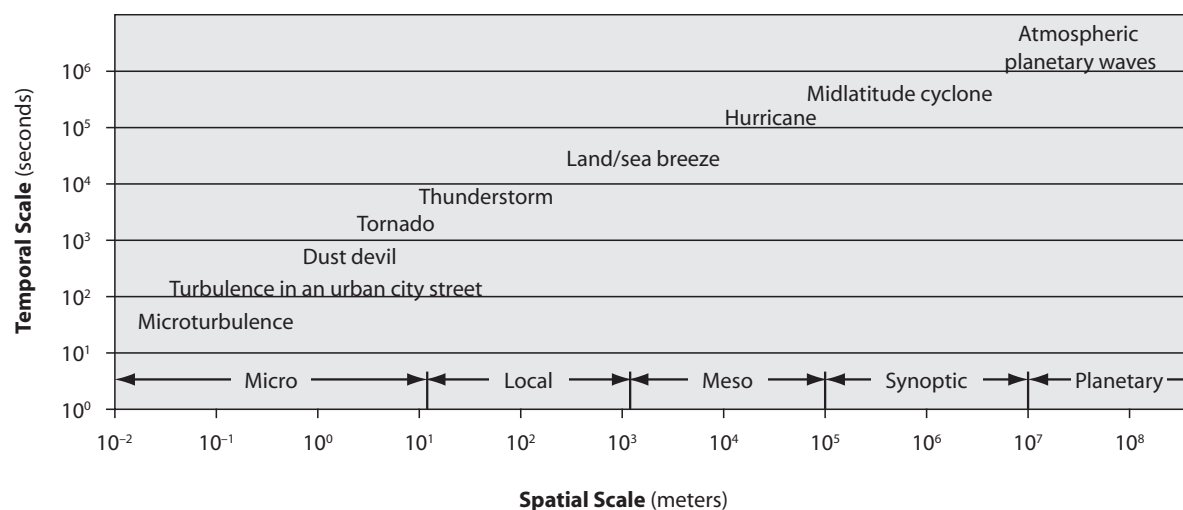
Atmospheric planetary waves

Midlatitude cyclone

Hurricane

Land/sea breeze

Thunderstorm

Tornado

Dust devil

Turbulence in an urban city street

Microturbulence

Micro

Local

Meso

Synoptic

Planetary

$10^6$

$10^5$

$10^4$

$10^3$

$10^2$

$10^1$

$10^0$

**Temporal Scale** (seconds)

$10^{-2}$ $10^{-1}$ $10^0$ $10^1$ $10^2$ $10^3$ $10^4$ $10^5$ $10^6$ $10^7$ $10^8$

**Spatial Scale** (meters)